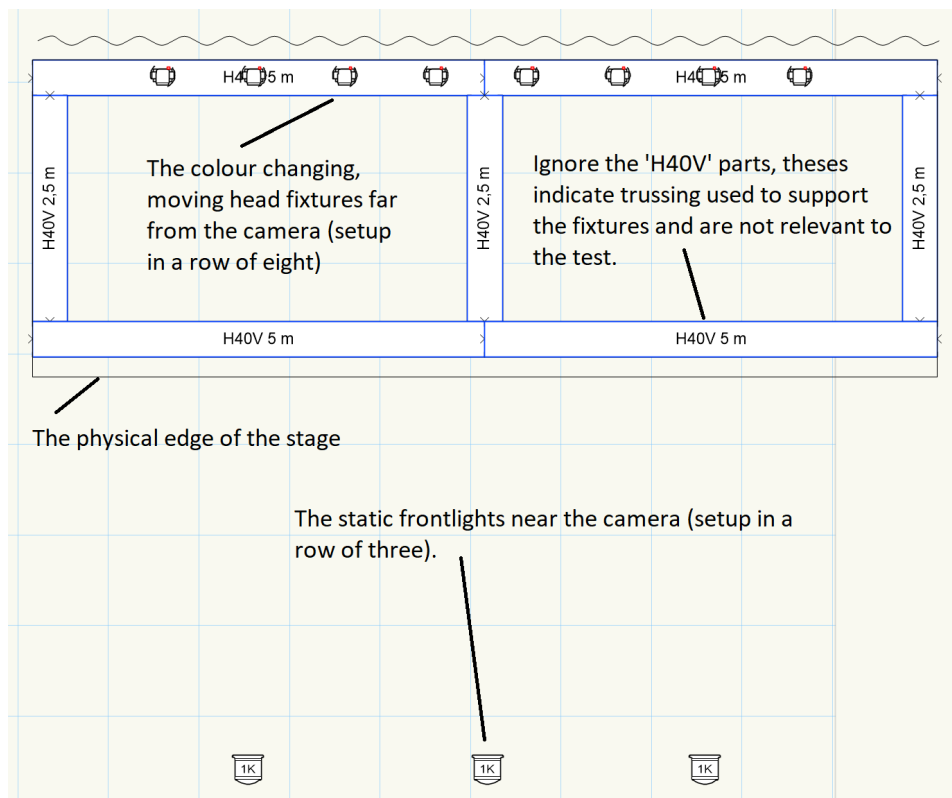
H40V 5 m

H40V 5 m

H40V 2,5 m

The colour changing, moving head fixtures far from the camera (setup in a row of eight)

H40V 2,5 m

Ignore the 'H40V' parts, theses indicate trussing used to support the fixtures and are not relevant to the test.

H40V 2,5 m

H40V 5 m

H40V 5 m

The physical edge of the stage

The static frontlights near the camera (setup in a row of three).

1K

1K

1K